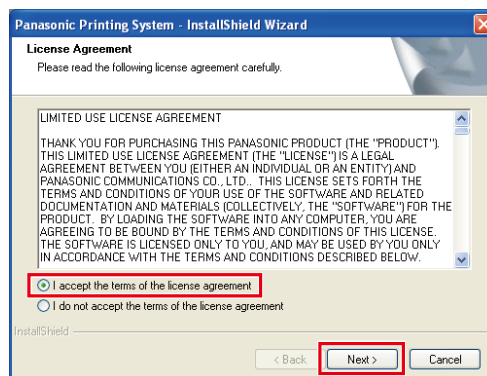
Panasonic Printing System - InstallShield Wizard

License Agreement

Please read the following license agreement carefully.

LIMITED USE LICENSE AGREEMENT

THANK YOU FOR PURCHASING THIS PANASONIC PRODUCT (THE "PRODUCT"). THIS LIMITED USE LICENSE AGREEMENT (THE "LICENSE") IS A LEGAL AGREEMENT BETWEEN YOU (EITHER AN INDIVIDUAL OR AN ENTITY) AND PANASONIC COMMUNICATIONS CO., LTD.. THIS LICENSE SETS FORTH THE TERMS AND CONDITIONS OF YOUR USE OF THE SOFTWARE AND RELATED DOCUMENTATION AND MATERIALS (COLLECTIVELY, THE "SOFTWARE") FOR THE PRODUCT. BY LOADING THE SOFTWARE INTO ANY COMPUTER, YOU ARE AGREEING TO BE BOUND BY THE TERMS AND CONDITIONS OF THIS LICENSE. THE SOFTWARE IS LICENSED ONLY TO YOU, AND MAY BE USED BY YOU ONLY IN ACCORDANCE WITH THE TERMS AND CONDITIONS DESCRIBED BELOW.

I accept the terms of the license agreement

I do not accept the terms of the license agreement

InstallShield

< Back

Next >

Cancel